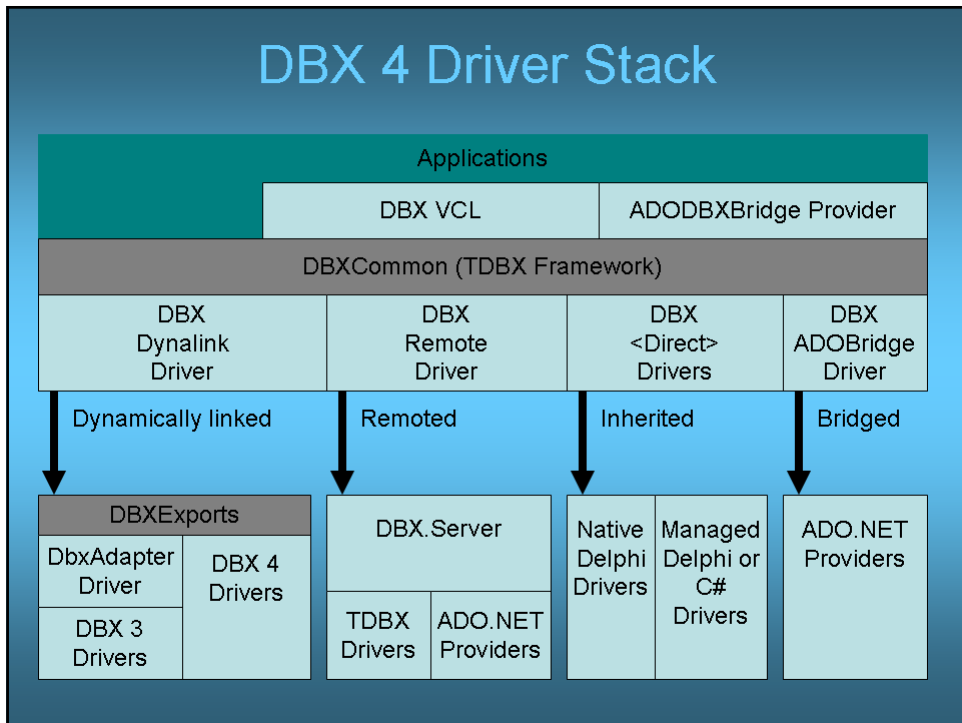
DBX 4 Driver Stack

Applications

DBX VCL

ADODBXBridge Provider

DBXCommon (TDBX Framework)

DBX Dynalink Driver

DBX Remote Driver

DBX <Direct> Drivers

DBX ADOBridge Driver

Dynamically linked

Remoted

Inherited

Bridged

DBXExports

DbxAdapter Driver

DBX 3 Drivers

DBX 4 Drivers

DBX.Server

TDBX Drivers

ADO.NET Providers

Native Delphi Drivers

Managed Delphi or C# Drivers

ADO.NET Providers